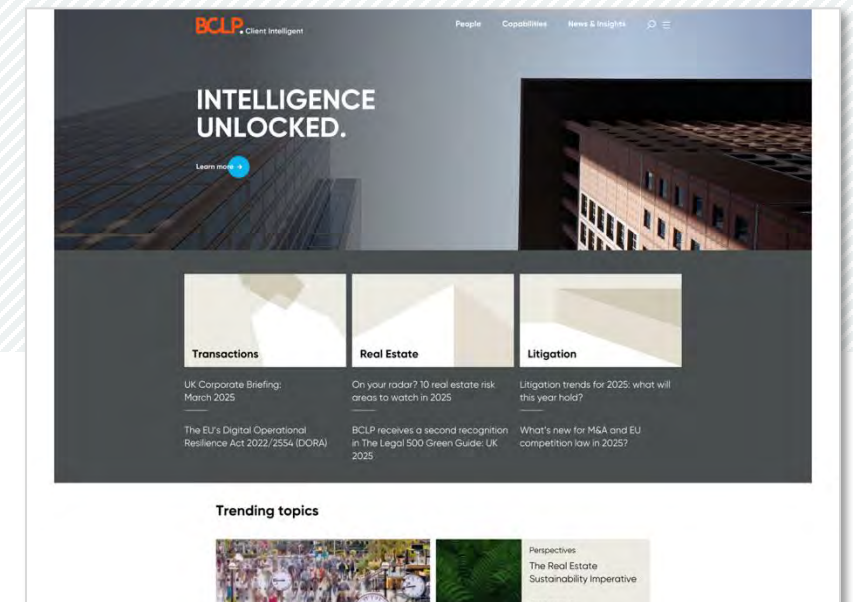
BCLP. Client Intelligent

People Capabilities News & Insights

INTELLIGENCE UNLOCKED.

Learn more

Transactions

Real Estate

Litigation

UK Corporate Briefing: March 2025

The EU's Digital Operational Resilience Act 2022/2554 (DORA)

On your radar? 10 real estate risk areas to watch in 2025

BCLP receives a second recognition in The Legal 500 Green Guide: UK 2025

Litigation trends for 2025: what will this year hold?

What's new for M&A and EU competition law in 2025?

Trending topics

Perspectives

The Real Estate Sustainability Imperative